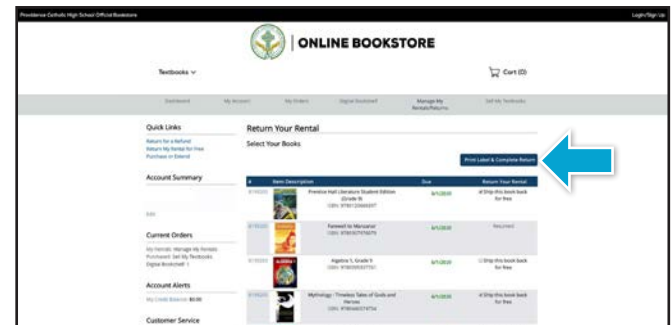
Providence Catholic High School Official Bookstore

Login/Sign Up

| ONLINE BOOKSTORE

Textbooks

Cart (0)

Dashboard My Account My Orders Digital Bookshelf Manage My Rentals/Returns Sell My Textbooks

Quick Links

Return for a Refund
Return My Rental for Free
Purchase or Extend

Account Summary

Edit

Current Orders

My Rentals: Manage My Rentals
Purchased: Sell My Textbooks
Digital Bookshelf: 1

Account Alerts

My Credit Balance: $0.00

Customer Service

Return Your Rental

Select Your Books

Print Label & Complete Return

| # | Item Description | Due | Return Your Rental |
|---|---|---|---|
| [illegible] | Prentice Hall Literature Student Edition (Grade 9) ISBN: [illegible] | 6/1/2020 | Ship this book back for free |
| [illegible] | Farewell to Manzanar ISBN: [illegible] | 6/1/2020 | Returned |
| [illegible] | Algebra 1, Grade 9 ISBN: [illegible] | 6/1/2020 | Ship this book back for free |
| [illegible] | Mythology : Timeless Tales of Gods and Heroes ISBN: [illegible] | 6/1/2020 | Ship this book back for free |